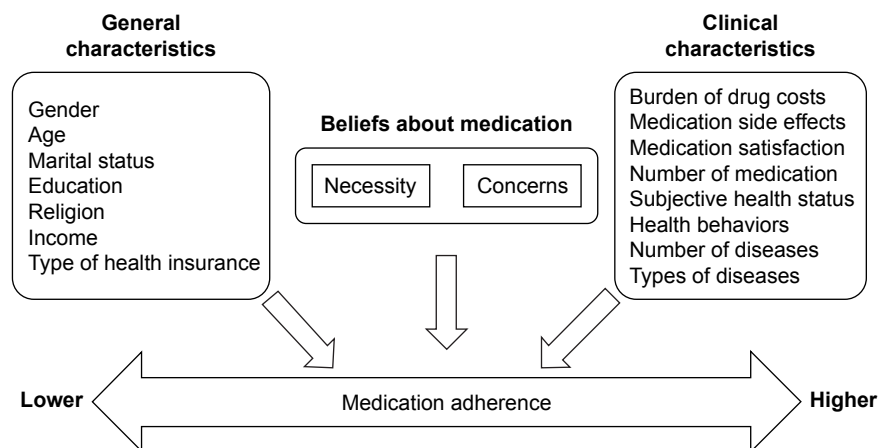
General characteristics

Gender
Age
Marital status
Education
Religion
Income
Type of health insurance

Beliefs about medication

Necessity

Concerns

Clinical characteristics

Burden of drug costs
Medication side effects
Medication satisfaction
Number of medication
Subjective health status
Health behaviors
Number of diseases
Types of diseases

Lower

Medication adherence

Higher